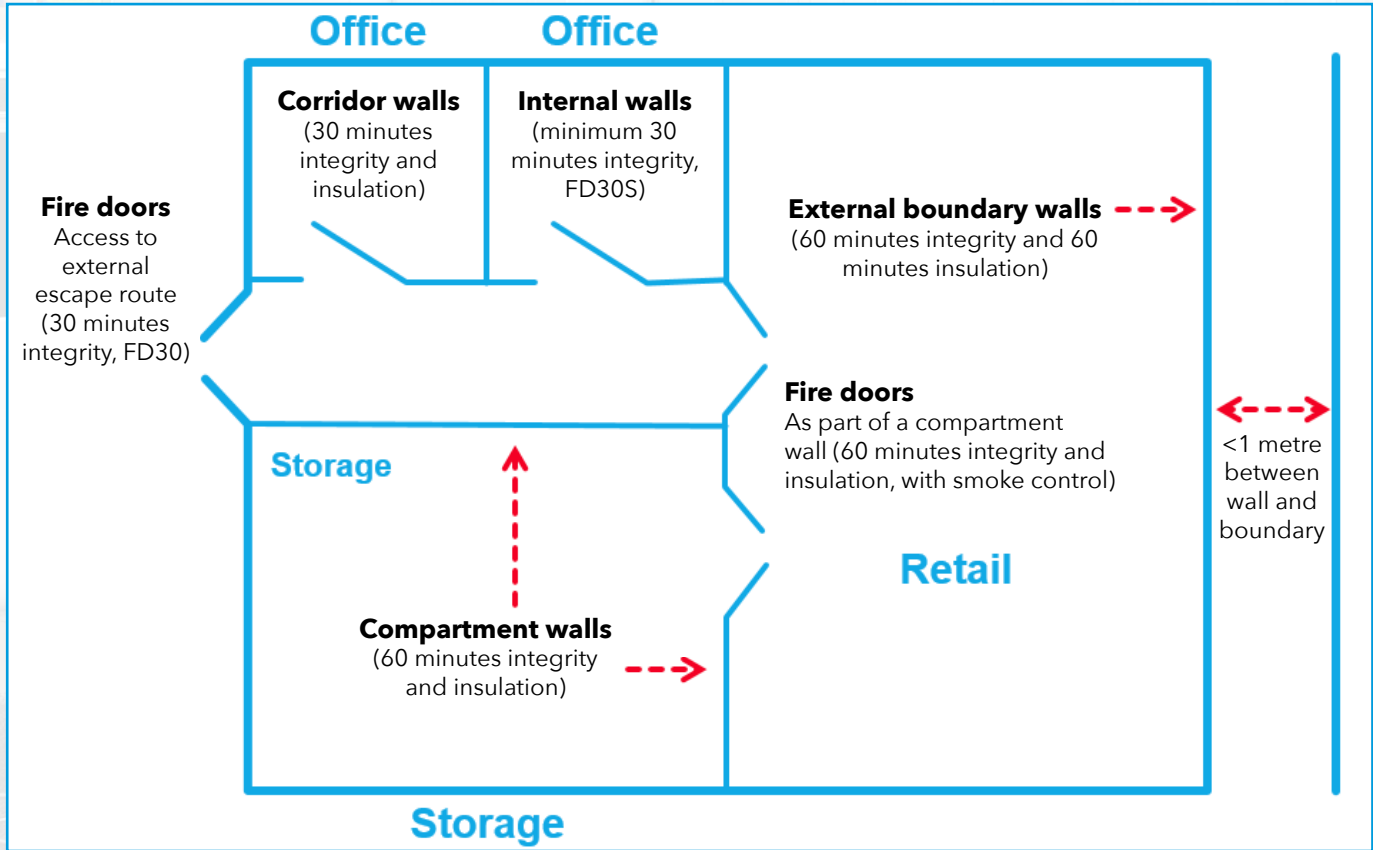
Office Office

Corridor walls
(30 minutes integrity and insulation)

Internal walls
(minimum 30 minutes integrity, FD30S)

Fire doors
Access to external escape route (30 minutes integrity, FD30)

External boundary walls
(60 minutes integrity and 60 minutes insulation)

Fire doors
As part of a compartment wall (60 minutes integrity and insulation, with smoke control)

<1 metre between wall and boundary

Storage

Retail

Compartment walls
(60 minutes integrity and insulation)

Storage